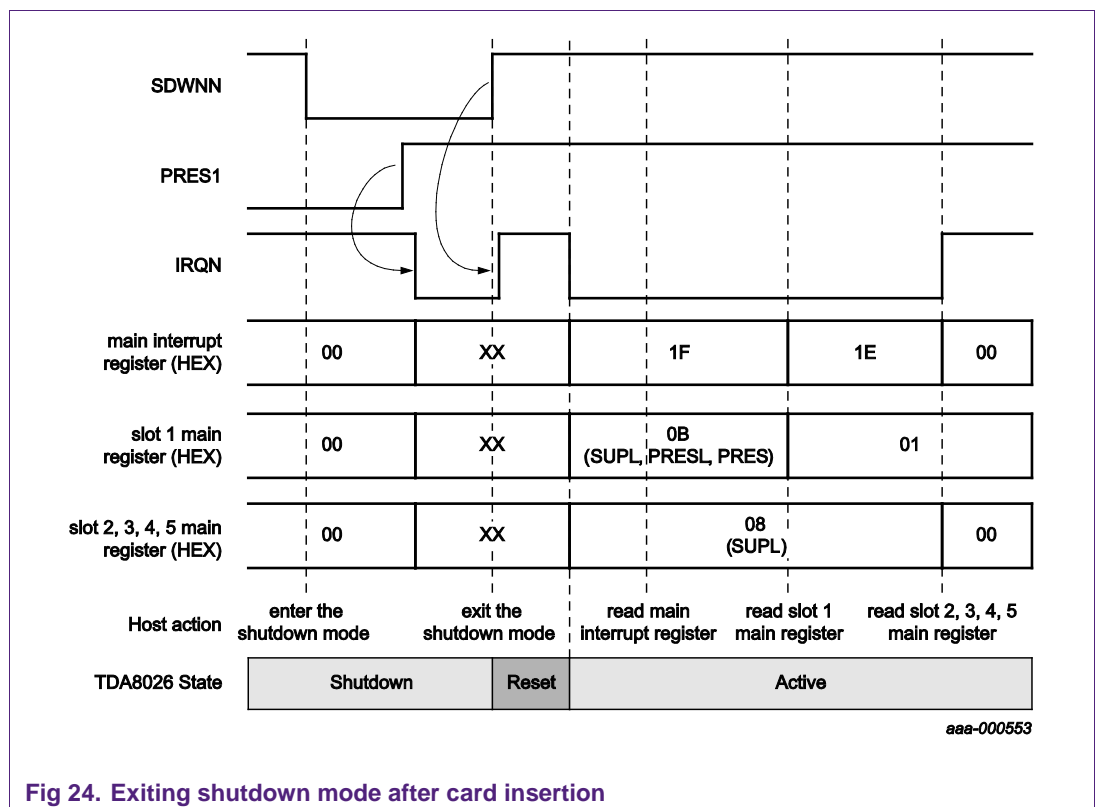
SDWNN

PRES1

IRQN

main interrupt register (HEX)

00

XX

1F

1E

00

slot 1 main register (HEX)

00

XX

0B (SUPL, PRESL, PRES)

01

slot 2, 3, 4, 5 main register (HEX)

00

XX

08 (SUPL)

00

Host action

enter the shutdown mode

exit the shutdown mode

read main interrupt register

read slot 1 main register

read slot 2, 3, 4, 5 main register

TDA8026 State

Shutdown

Reset

Active

aaa-000553

Fig 24. Exiting shutdown mode after card insertion